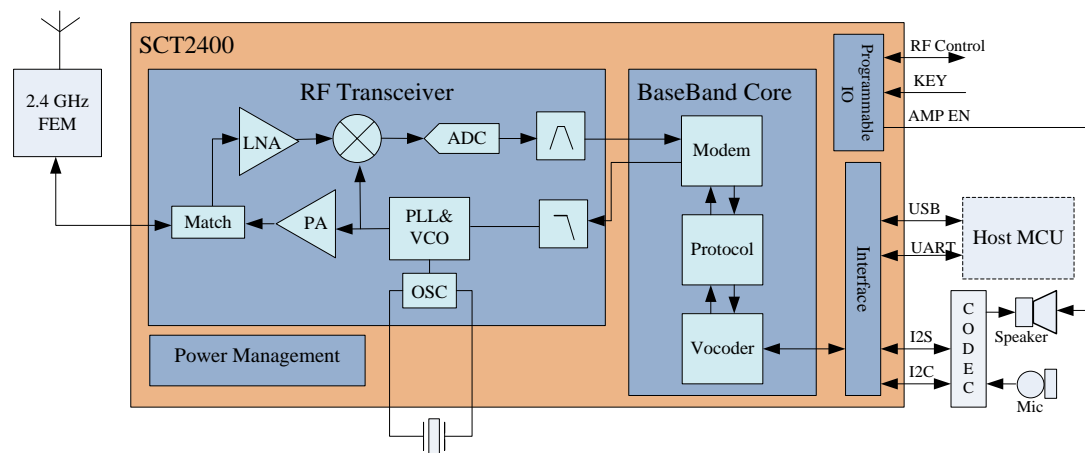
SCT2400

2.4 GHz FEM

RF Transceiver

LNA

ADC

Match

PA

PLL& VCO

OSC

Power Management

BaseBand Core

Modem

Protocol

Vocoder

Programmable IO

RF Control

KEY

AMP EN

Interface

USB

UART

Host MCU

I2S

I2C

CODEC

Speaker

Mic